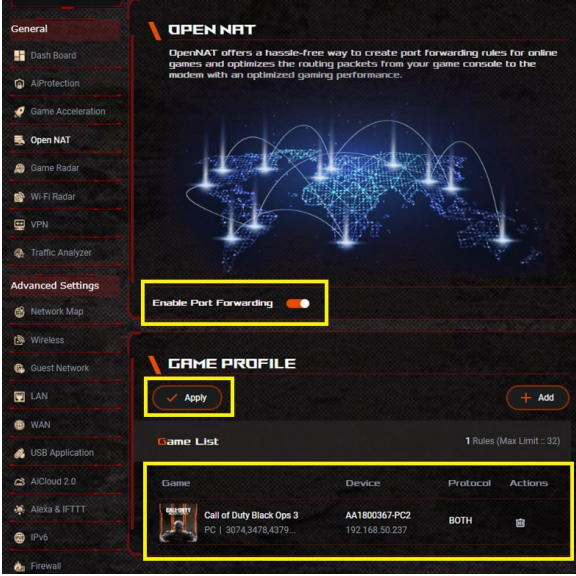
General

Dash Board

AiProtection

Game Acceleration

Open NAT

Game Radar

Wi-Fi Radar

VPN

Traffic Analyzer

Advanced Settings

Network Map

Wireless

Guest Network

LAN

WAN

USB Application

AiCloud 2.0

Alexa & IFTTT

IPv6

Firewall

OPEN NAT

OpenNAT offers a hassle-free way to create port forwarding rules for online games and optimizes the routing packets from your game console to the modem with an optimized gaming performance.

Enable Port Forwarding

GAME PROFILE

Apply

Add

Game List

1 Rules (Max Limit : 32)

| Game | Device | Protocol | Actions |
|---|---|---|---|
| Call of Duty Black Ops 3 PC \| 3074,3478,4379... | AA1800367-PC2 192.168.50.237 | BOTH | |